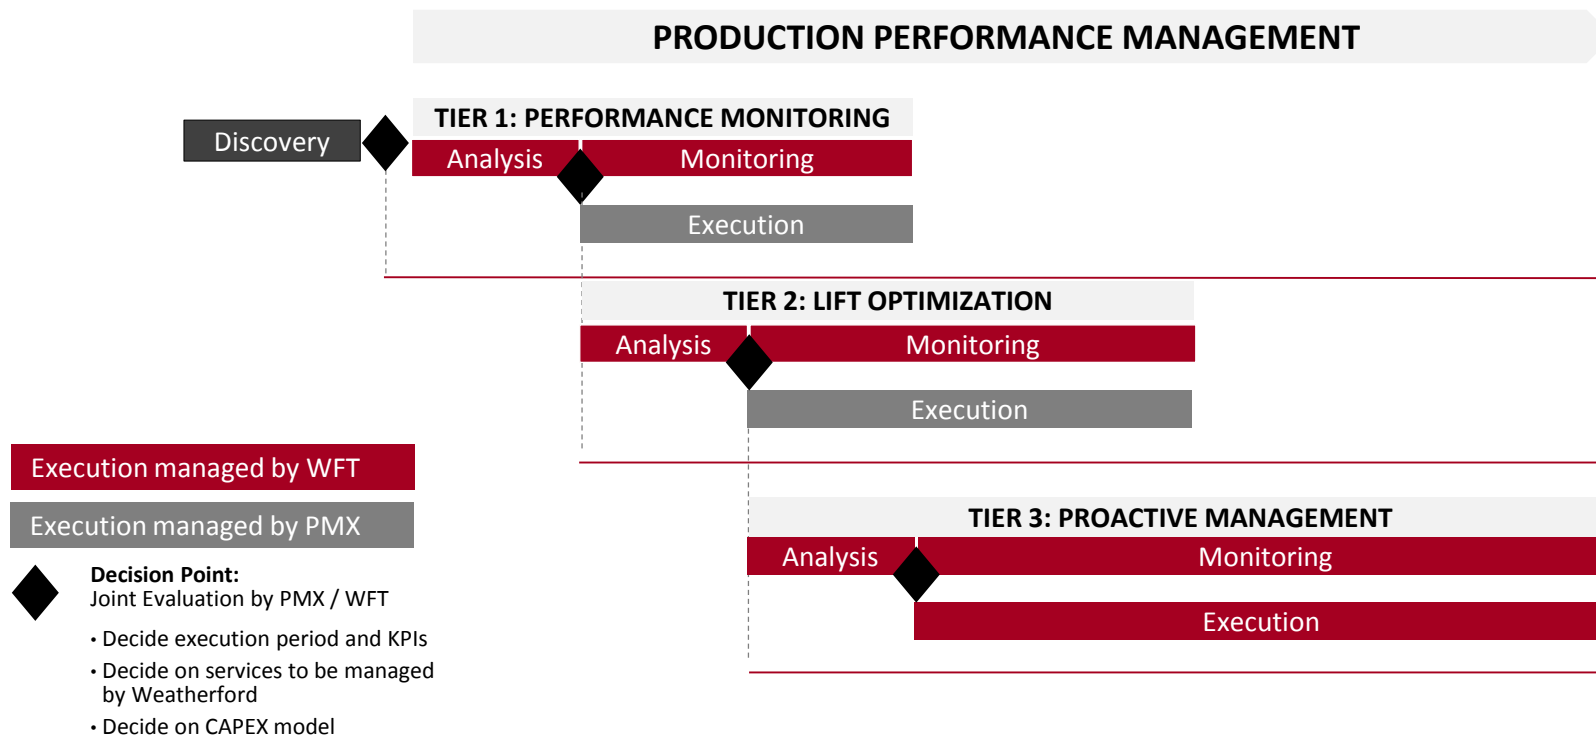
PRODUCTION PERFORMANCE MANAGEMENT

Discovery

TIER 1: PERFORMANCE MONITORING

Analysis

Monitoring

Execution

TIER 2: LIFT OPTIMIZATION

Analysis

Monitoring

Execution

Execution managed by WFT

Execution managed by PMX

TIER 3: PROACTIVE MANAGEMENT

Analysis

Monitoring

Execution

Decision Point:
Joint Evaluation by PMX / WFT

• Decide execution period and KPIs
• Decide on services to be managed by Weatherford
• Decide on CAPEX model